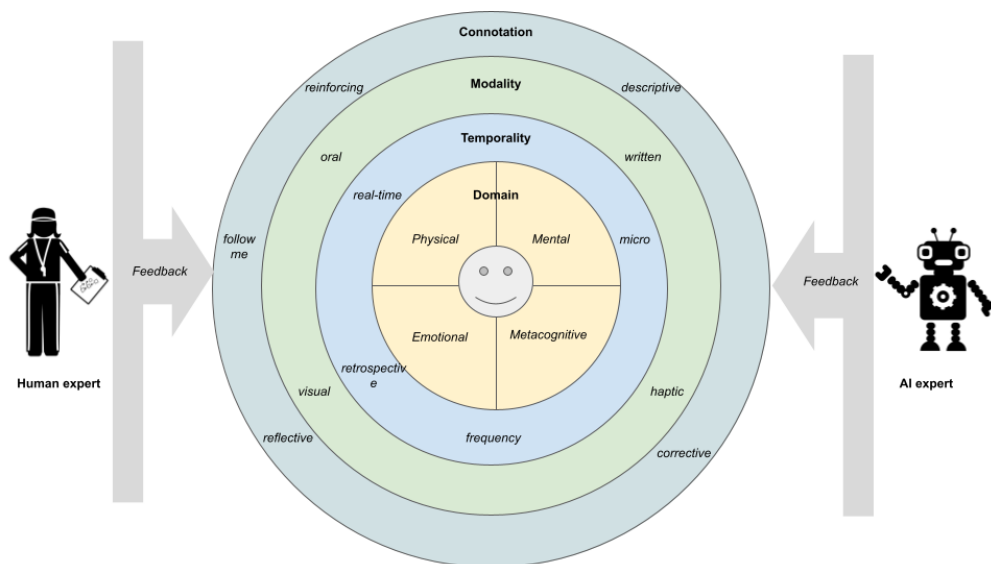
Connotation

reinforcing

descriptive

Modality

oral

written

Temporality

real-time

Domain

Physical

Mental

micro

follow me

Feedback

Feedback

Emotional

Metacognitive

retrospective

visual

haptic

frequency

reflective

corrective

Human expert

AI expert